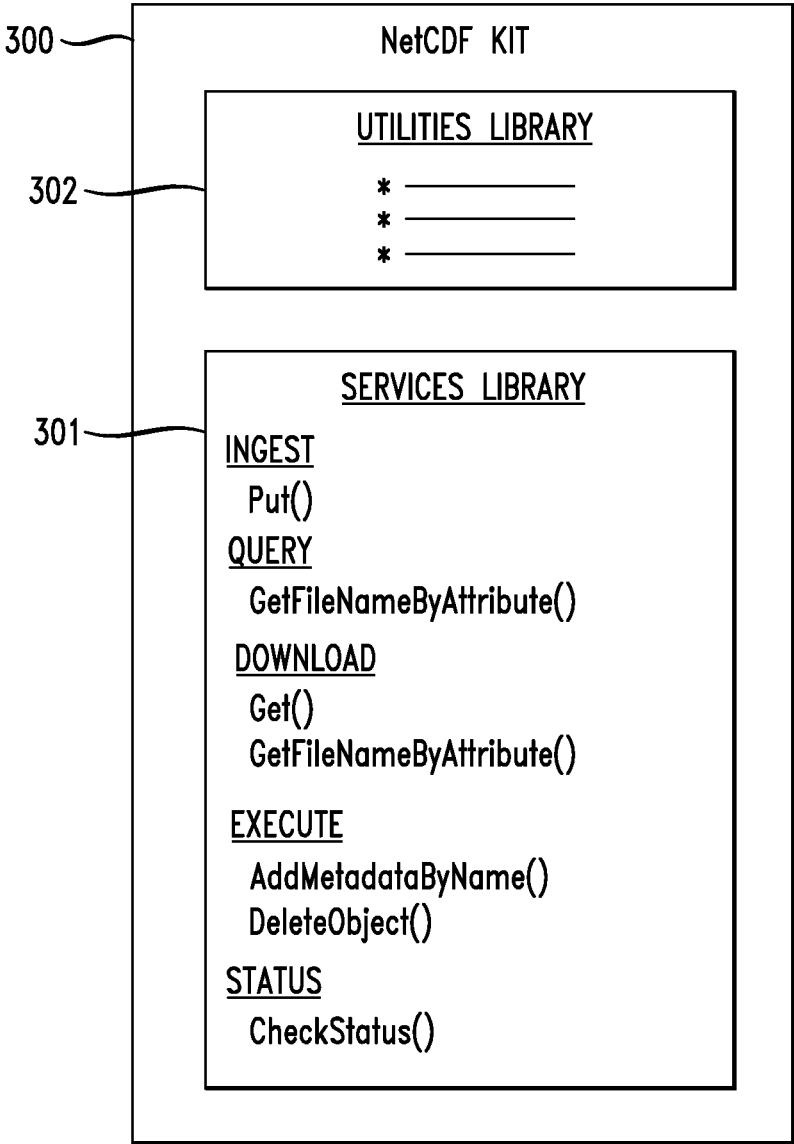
300

NetCDF KIT

302

UTILITIES LIBRARY

*
*
*

301

SERVICES LIBRARY

INGEST
Put()

QUERY
GetFileNameByAttribute()

DOWNLOAD
Get()
GetFileNameByAttribute()

EXECUTE
AddMetadataByName()
DeleteObject()

STATUS
CheckStatus()